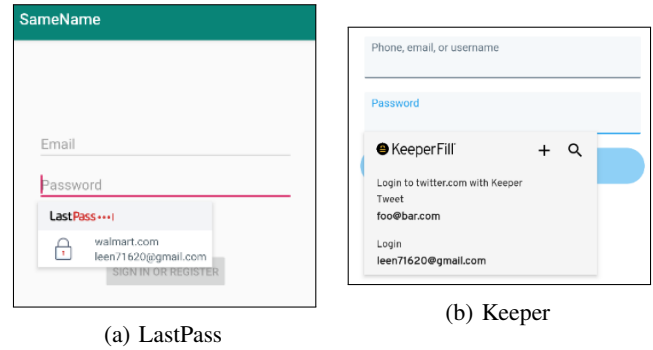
SameName

Email

Password

LastPass•••|

walmart.com
leen71620@gmail.com

SIGN IN OR REGISTER

(a) LastPass

Phone, email, or username

Password

KeeperFill

Login to twitter.com with Keeper
Tweet
foo@bar.com

Login
leen71620@gmail.com

(b) Keeper